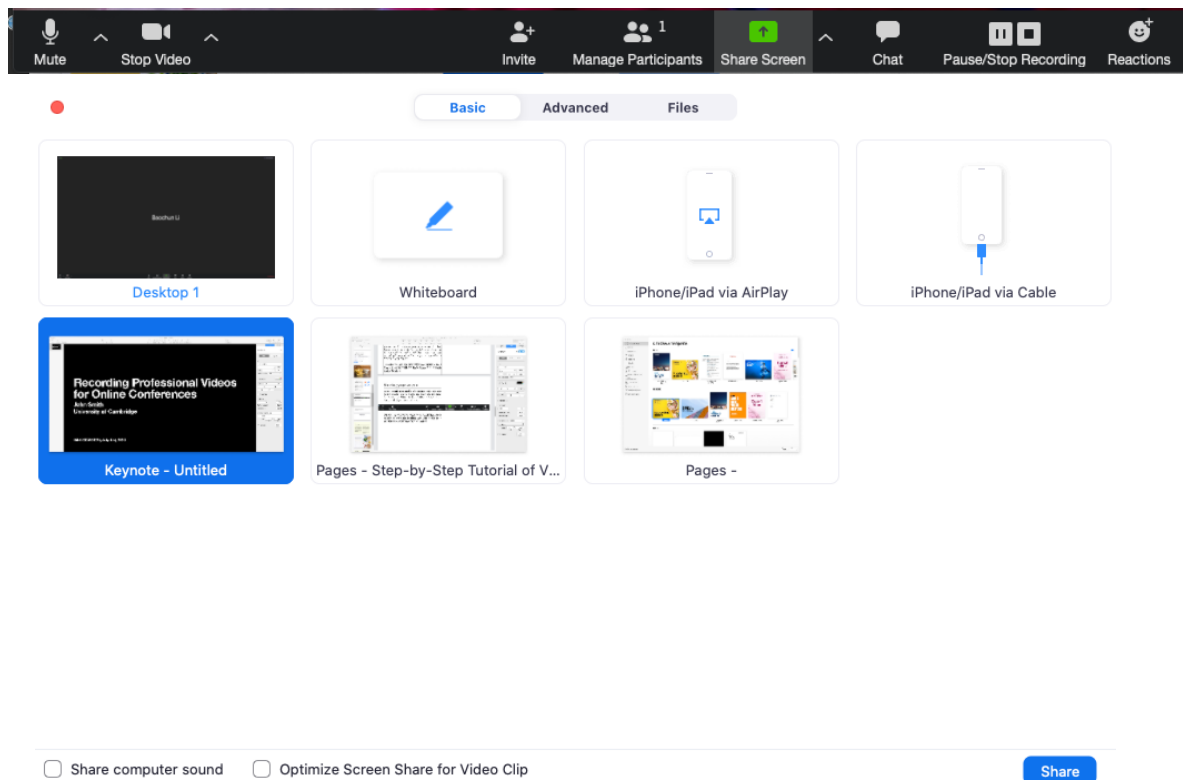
Mute Stop Video Invite 1 Manage Participants Share Screen Chat Pause/Stop Recording Reactions

Basic Advanced Files

Baochun Li

Desktop 1

Whiteboard

iPhone/iPad via AirPlay

iPhone/iPad via Cable

Recording Professional Videos for Online Conferences
John Smith
University of Cambridge

Keynote - Untitled

Pages - Step-by-Step Tutorial of V...

Pages -

Share computer sound

Optimize Screen Share for Video Clip

Share